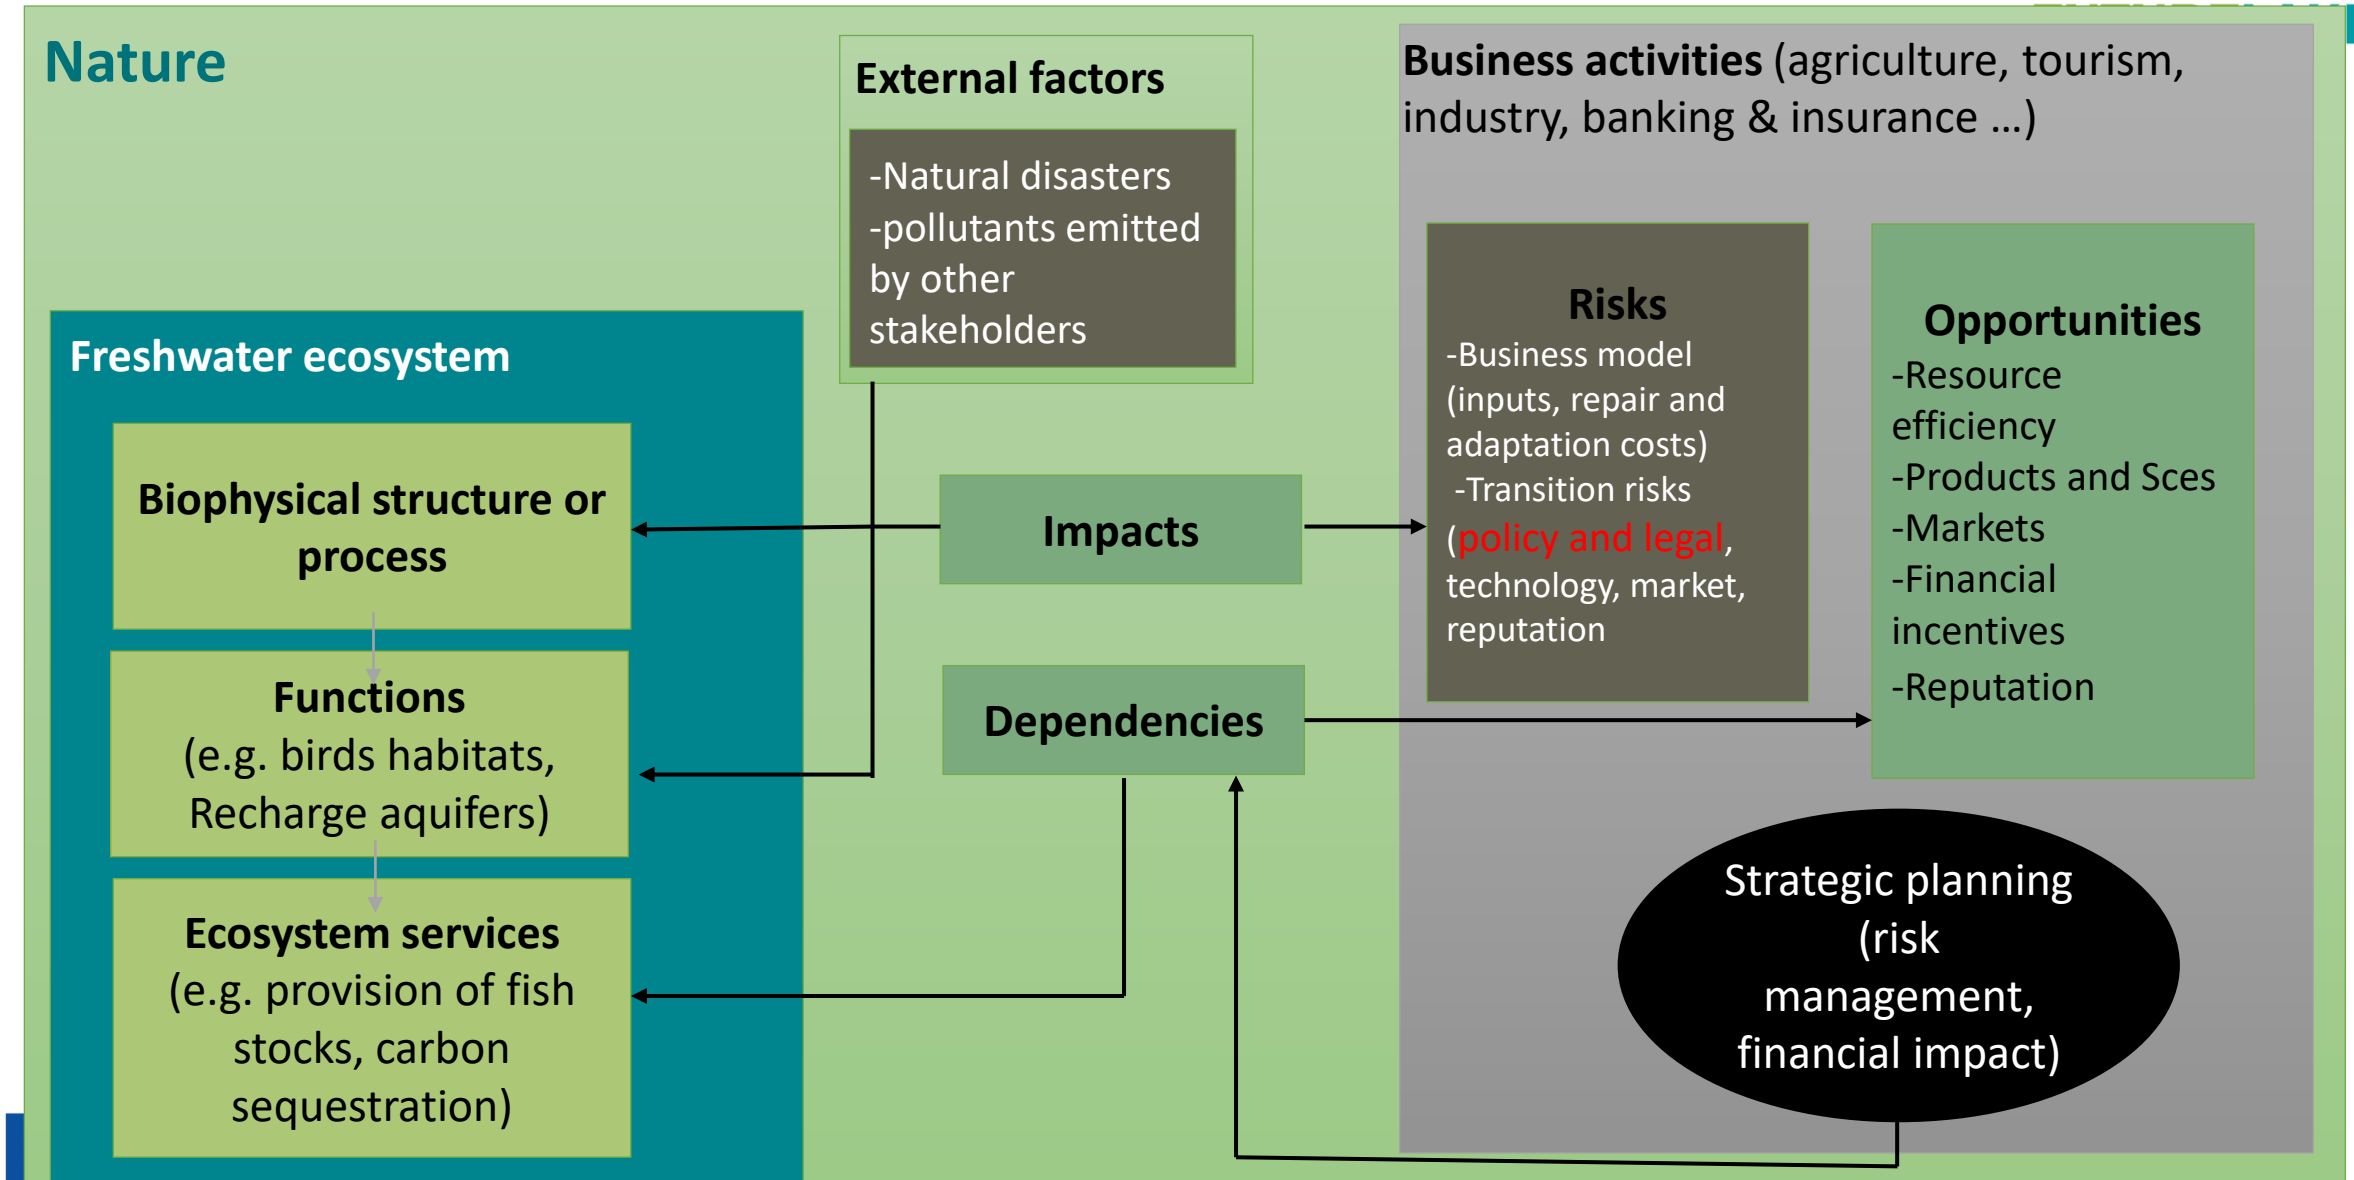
Nature

External factors

-Natural disasters
-pollutants emitted by other stakeholders

Business activities (agriculture, tourism, industry, banking & insurance ...)

Freshwater ecosystem

Biophysical structure or process

Functions
(e.g. birds habitats, Recharge aquifers)

Ecosystem services
(e.g. provision of fish stocks, carbon sequestration)

Impacts

Dependencies

Risks
-Business model (inputs, repair and adaptation costs)
-Transition risks (policy and legal, technology, market, reputation

Opportunities
-Resource efficiency
-Products and Sces
-Markets
-Financial incentives
-Reputation

Strategic planning (risk management, financial impact)